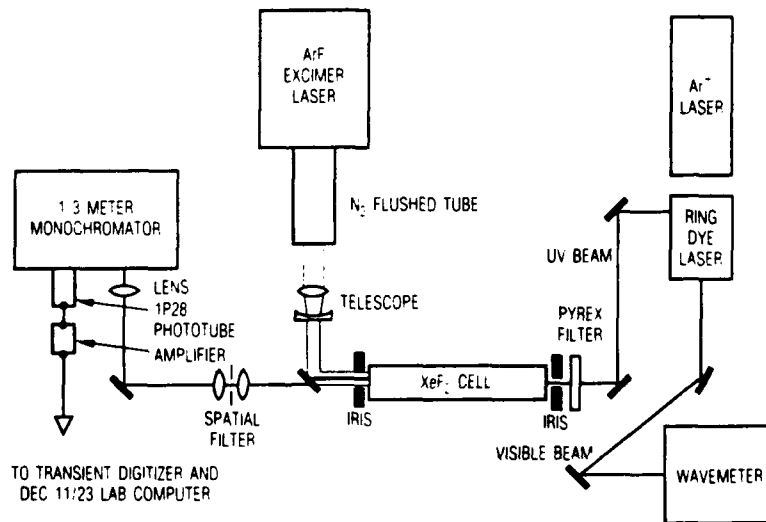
ArF EXCIMER LASER

$Ar^+$ LASER

1.3 METER MONOCHROMATOR

$N_2$ FLUSHED TUBE

RING DYE LASER

UV BEAM

LENS

1P28 PHOTOTUBE

TELESCOPE

PYREX FILTER

AMPLIFIER

$XeF_2$ CELL

SPATIAL FILTER

IRIS

IRIS

VISIBLE BEAM

TO TRANSIENT DIGITIZER AND DEC 11/23 LAB COMPUTER

WAVEMETER